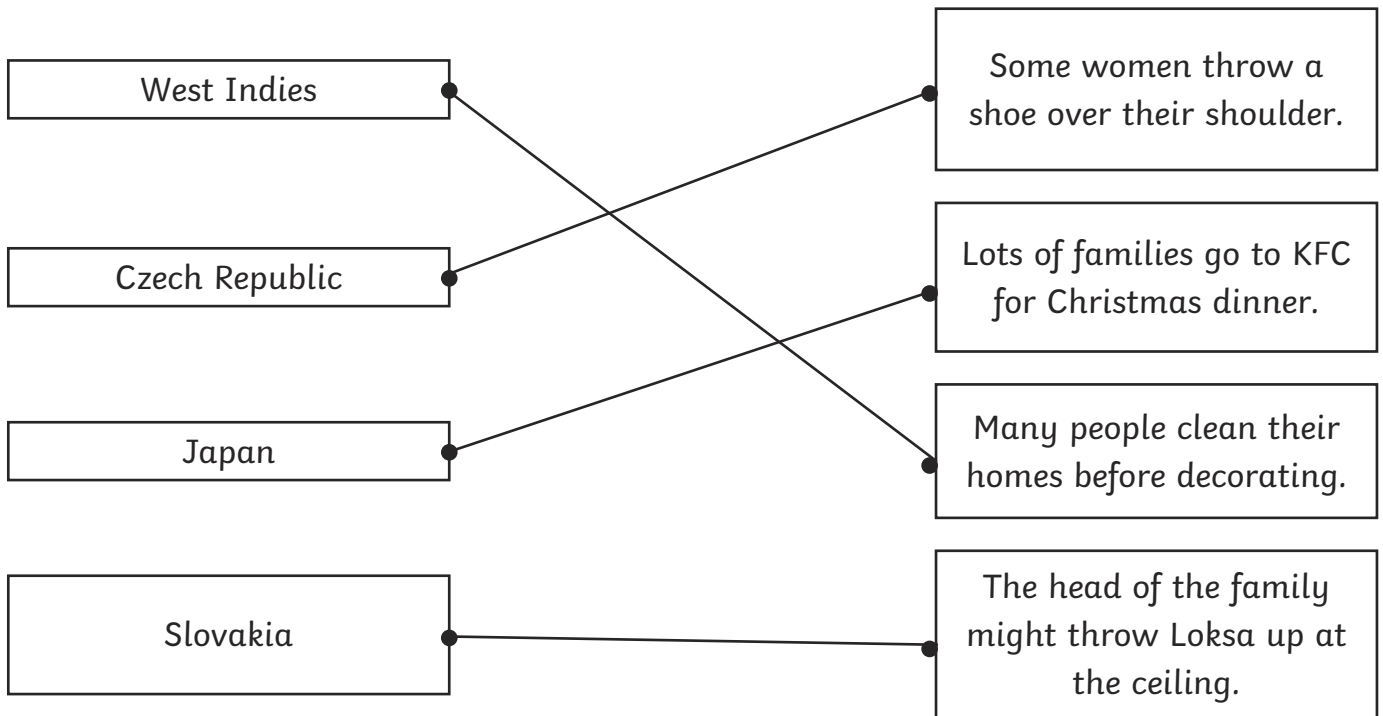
West Indies

Czech Republic

Japan

Slovakia

Some women throw a shoe over their shoulder.

Lots of families go to KFC for Christmas dinner.

Many people clean their homes before decorating.

The head of the family might throw Loksa up at the ceiling.